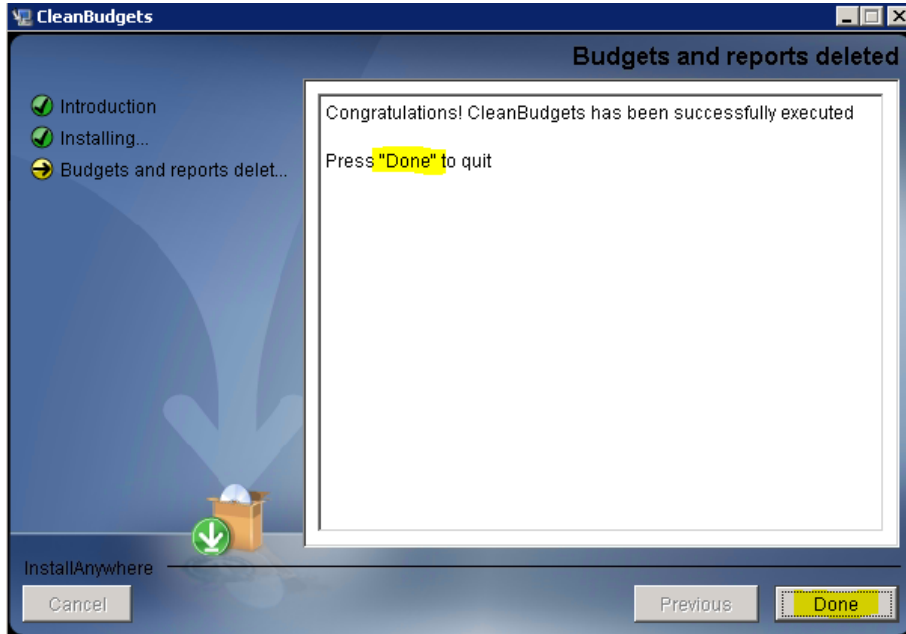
CleanBudgets

Budgets and reports deleted

Introduction
Installing...
Budgets and reports delet...

Congratulations! CleanBudgets has been successfully executed

Press "Done" to quit

InstallAnywhere

Cancel

Previous

Done